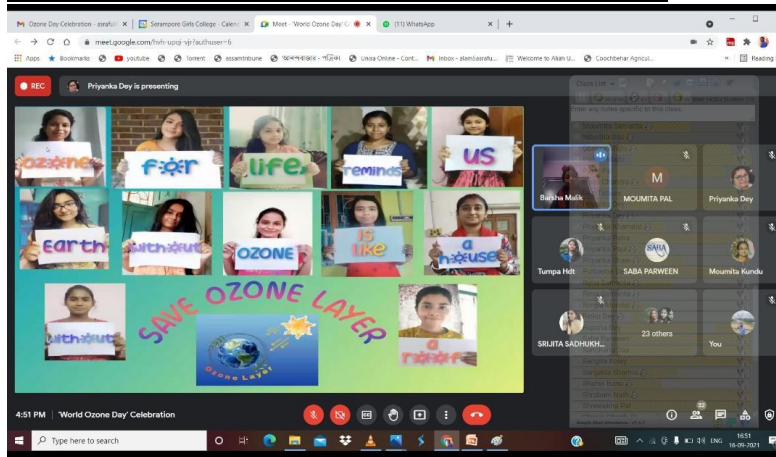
Ozone Day Celebration - asrafu | Serampore Girls College - Calen | Meet - 'World Ozone Day' C | (11) WhatsApp

meet.google.com/hxh-upqi-vjr?authuser=6

Apps Bookmarks youtube Torrent assamtribune আনন্দবাজার পত্রিকা Uksa Online - Cont... Inbox - alamSasrafu... Welcome to Alam U... Coochbehar Agricul... Reading

REC Priyanka Dey is presenting

ozone for life reminds us

earth without OZONE is like a house

without a roof

SAVE OZONE LAYER

Ozone Layer

Barsha Malik M MOUMITA PAL Priyanka Dey

Tumpa Hdt SABA PARWEEN Moumita Kundu

SRIJITA SADHUKH... 23 others You

4:51 PM | 'World Ozone Day' Celebration

Type here to search

ENG 16:51 16-09-2021